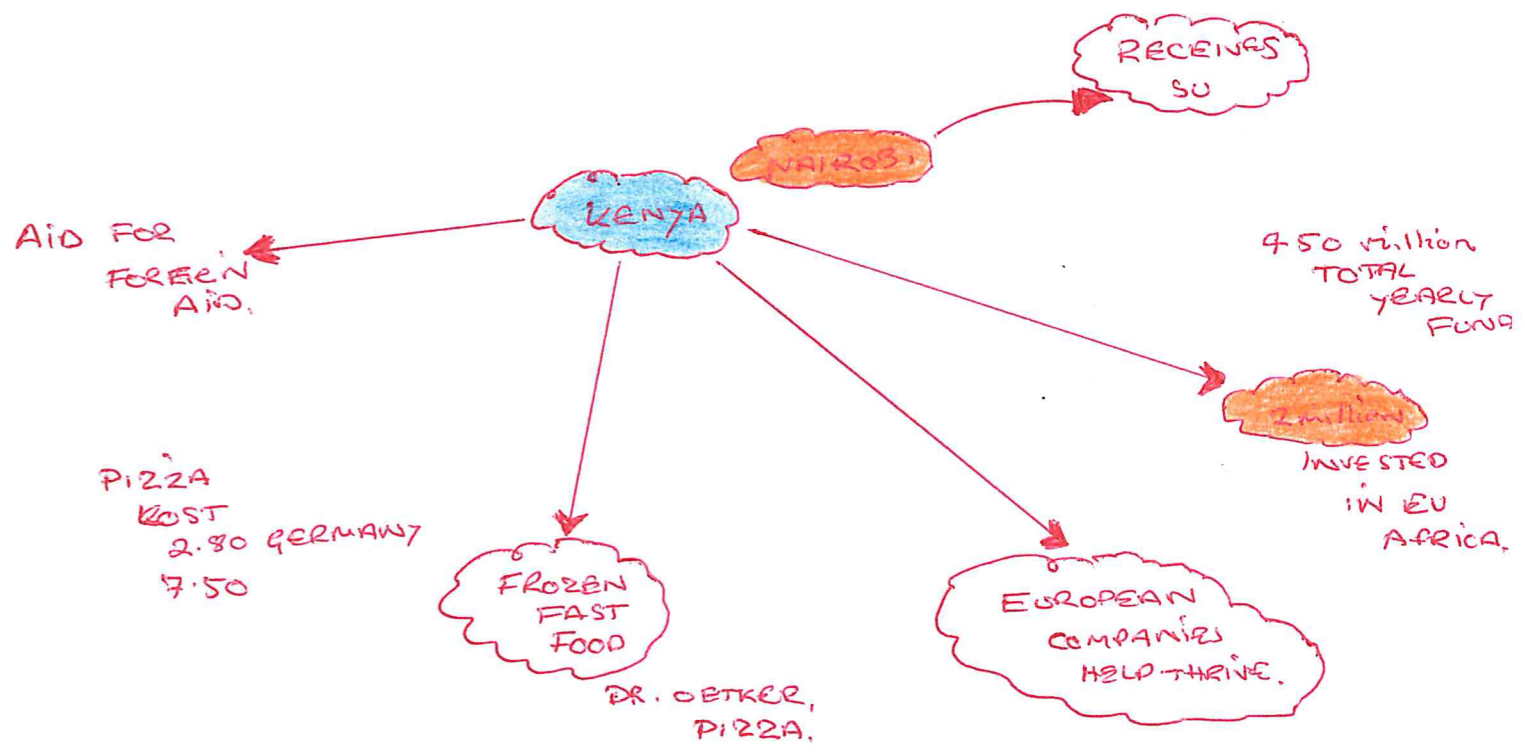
RECEIVES SU

NAIROBI

KENYA

AID FOR FOREIGN AID.

450 million TOTAL YEARLY FUND

2 million

INVESTED IN EU AFRICA.

PIZZA KOST 2.80 GERMANY 7.50

FROZEN FAST FOOD

DR. OETKER, PIZZA.

EUROPEAN COMPANIES HELP THRIVE.